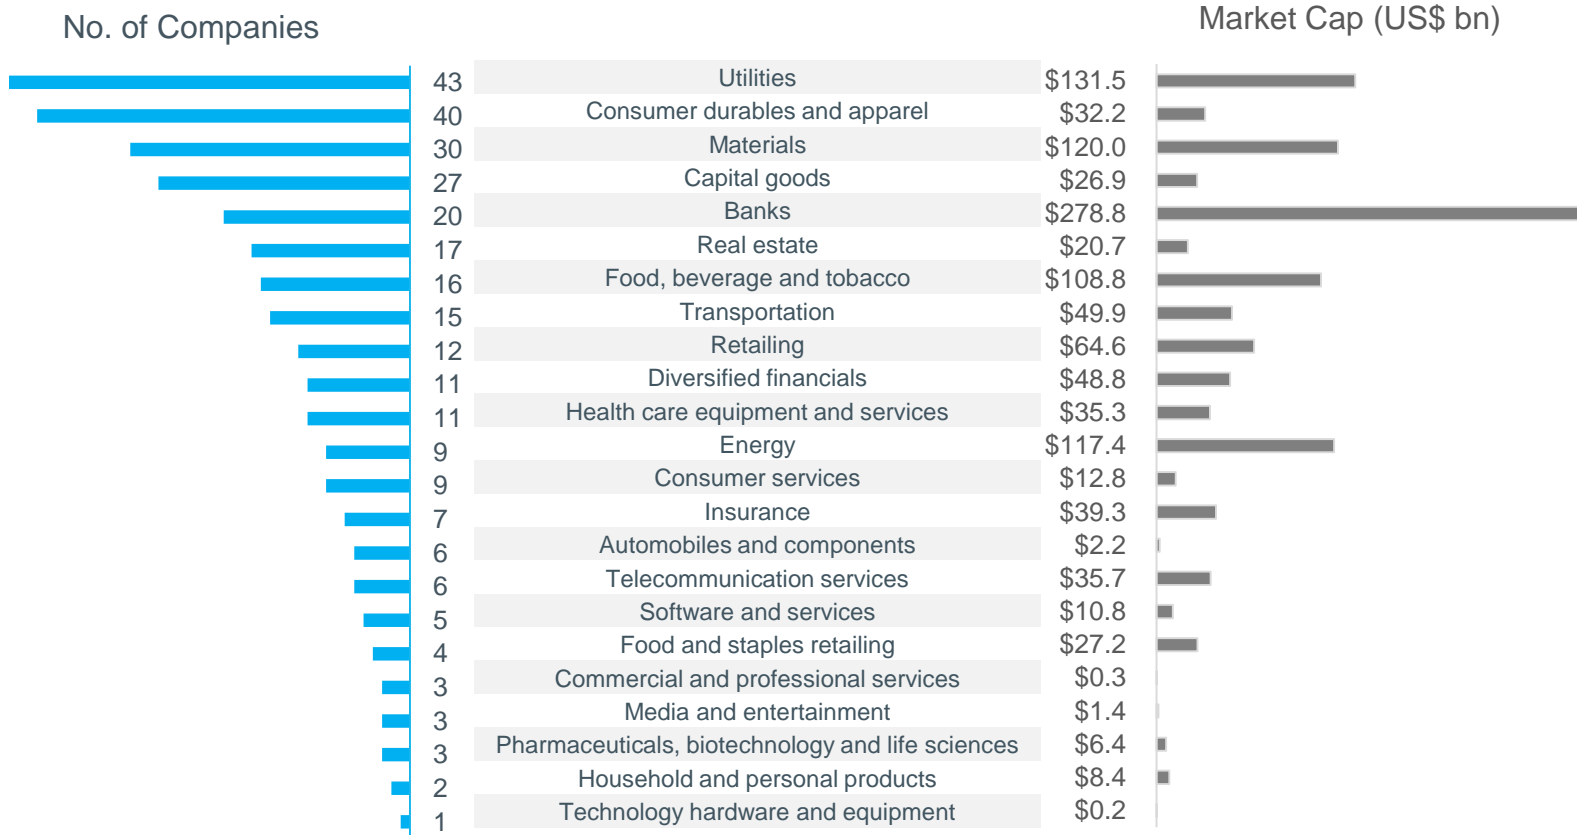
No. of Companies

Market Cap (US$ bn)

| No. of Companies | Sector | Market Cap (US$ bn) |
|---|---|---|
| 43 | Utilities | $131.5 |
| 40 | Consumer durables and apparel | $32.2 |
| 30 | Materials | $120.0 |
| 27 | Capital goods | $26.9 |
| 20 | Banks | $278.8 |
| 17 | Real estate | $20.7 |
| 16 | Food, beverage and tobacco | $108.8 |
| 15 | Transportation | $49.9 |
| 12 | Retailing | $64.6 |
| 11 | Diversified financials | $48.8 |
| 11 | Health care equipment and services | $35.3 |
| 9 | Energy | $117.4 |
| 9 | Consumer services | $12.8 |
| 7 | Insurance | $39.3 |
| 6 | Automobiles and components | $2.2 |
| 6 | Telecommunication services | $35.7 |
| 5 | Software and services | $10.8 |
| 4 | Food and staples retailing | $27.2 |
| 3 | Commercial and professional services | $0.3 |
| 3 | Media and entertainment | $1.4 |
| 3 | Pharmaceuticals, biotechnology and life sciences | $6.4 |
| 2 | Household and personal products | $8.4 |
| 1 | Technology hardware and equipment | $0.2 |